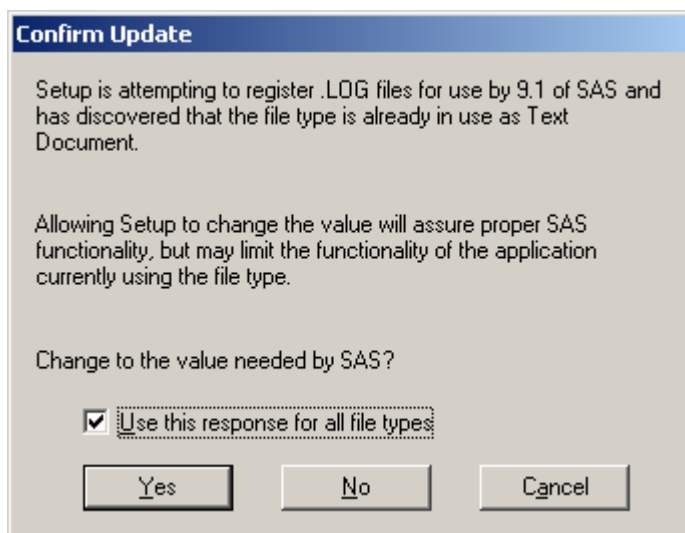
Confirm Update

Setup is attempting to register .LOG files for use by 9.1 of SAS and has discovered that the file type is already in use as Text Document.

Allowing Setup to change the value will assure proper SAS functionality, but may limit the functionality of the application currently using the file type.

Change to the value needed by SAS?

Use this response for all file types

Yes

No

Cancel